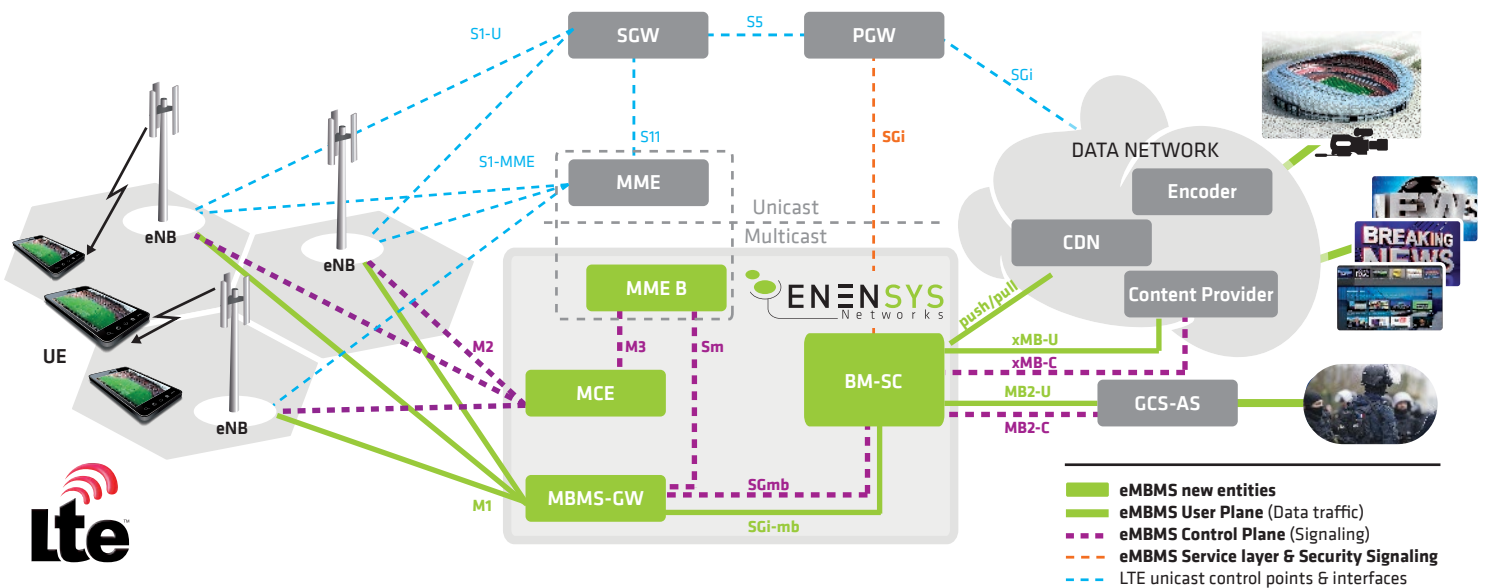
S1-U
SGW
S5
PGW
SGi
S11
SGi
S1-MME
MME
DATA NETWORK
Encoder
Unicast
Multicast
CDN
eNB
eNB
MME B
ENENSYS
Networks
push/pull
Content Provider
M2
M3
Sm
xMB-U
xMB-C
UE
MCE
BM-SC
MB2-U
GCS-AS
eNB
MB2-C
MBMS-GW
SGmb
M1
SGi-mb
Lte
eMBMS new entities
eMBMS User Plane (Data traffic)
eMBMS Control Plane (Signaling)
eMBMS Service layer & Security Signaling
LTE unicast control points & interfaces